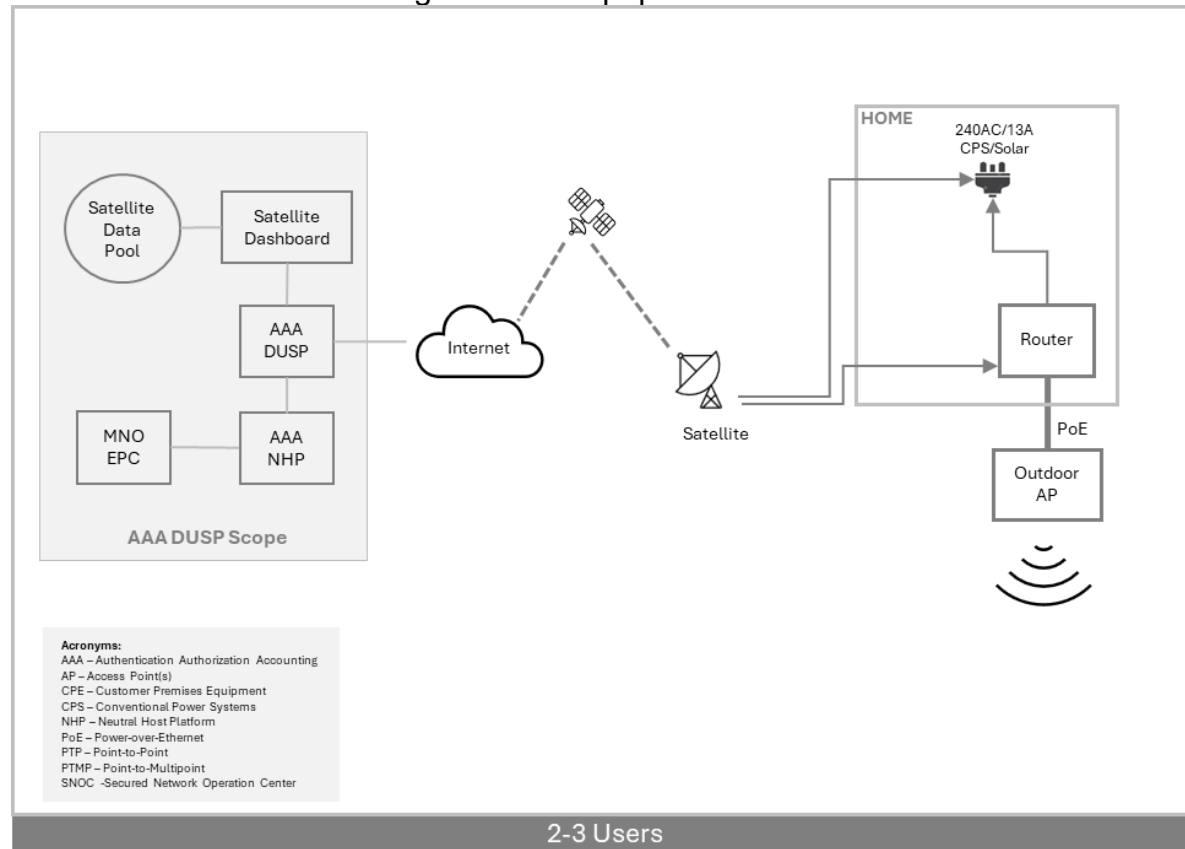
Satellite Data Pool

Satellite Dashboard

AAA DUSP

MNO EPC

AAA NHP

AAA DUSP Scope

Internet

Satellite

HOME

240AC/13A CPS/Solar

Router

PoE

Outdoor AP

Acronyms:
AAA – Authentication Authorization Accounting
AP – Access Point(s)
CPE – Customer Premises Equipment
CPS – Conventional Power Systems
NHP – Neutral Host Platform
PoE – Power-over-Ethernet
PTP – Point-to-Point
PTMP – Point-to-Multipoint
SNOC -Secured Network Operation Center

2-3 Users